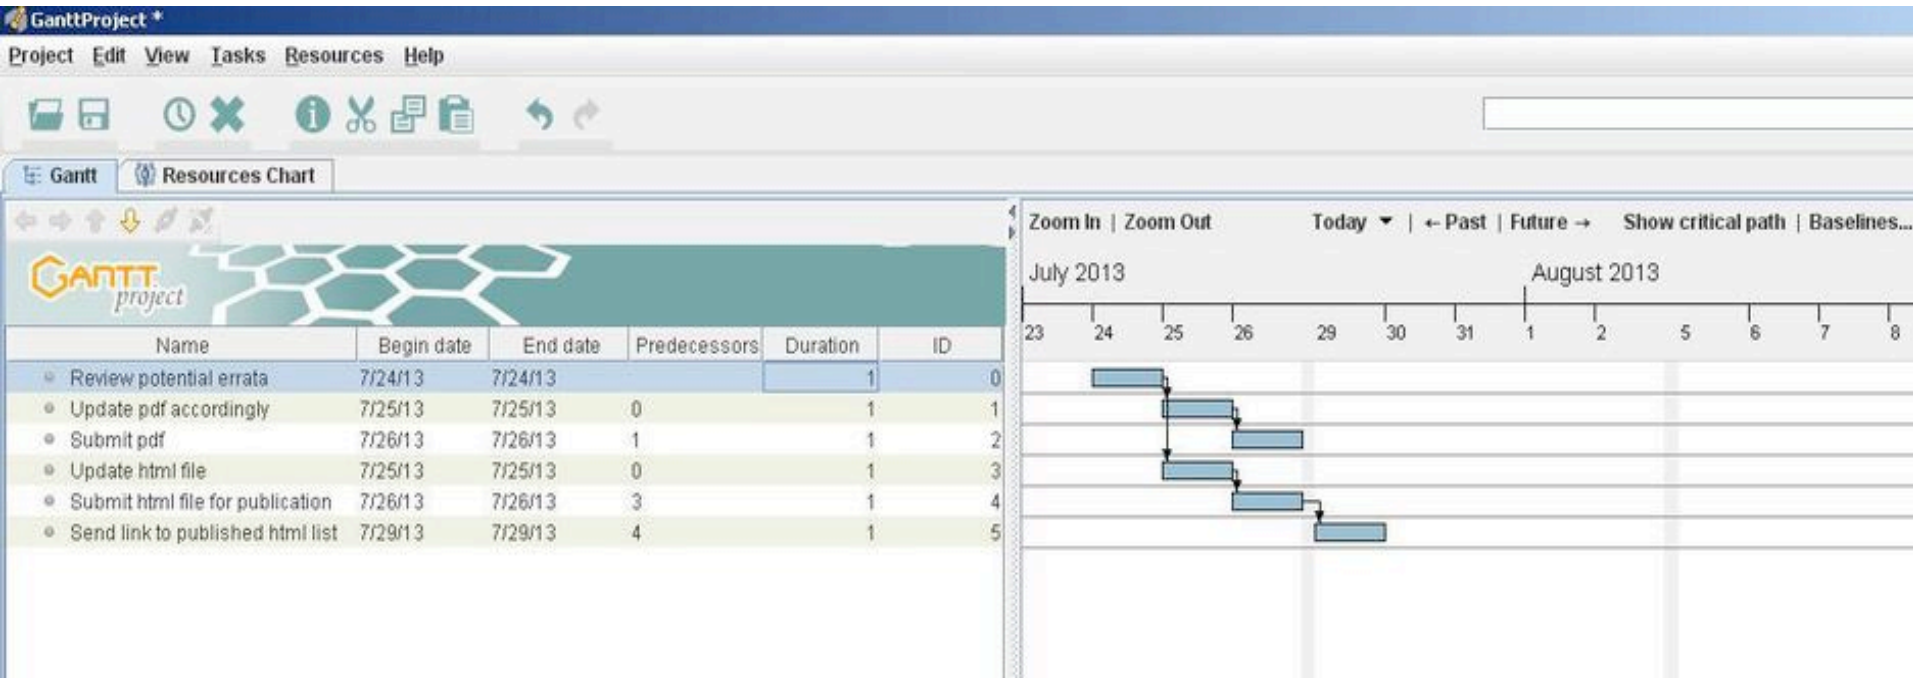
GanttProject *

Project Edit View Tasks Resources Help

Gantt Resources Chart

GANTT project

Zoom In | Zoom Out Today ▼ | ← Past | Future → Show critical path | Baselines...

July 2013 August 2013

23 24 25 26 29 30 31 1 2 5 6 7 8

| Name | Begin date | End date | Predecessors | Duration | ID |
|---|---|---|---|---|---|
| Review potential errata | 7/24/13 | 7/24/13 | | 1 | 0 |
| Update pdf accordingly | 7/25/13 | 7/25/13 | 0 | 1 | 1 |
| Submit pdf | 7/26/13 | 7/26/13 | 1 | 1 | 2 |
| Update html file | 7/25/13 | 7/25/13 | 0 | 1 | 3 |
| Submit html file for publication | 7/26/13 | 7/26/13 | 3 | 1 | 4 |
| Send link to published html list | 7/29/13 | 7/29/13 | 4 | 1 | 5 |